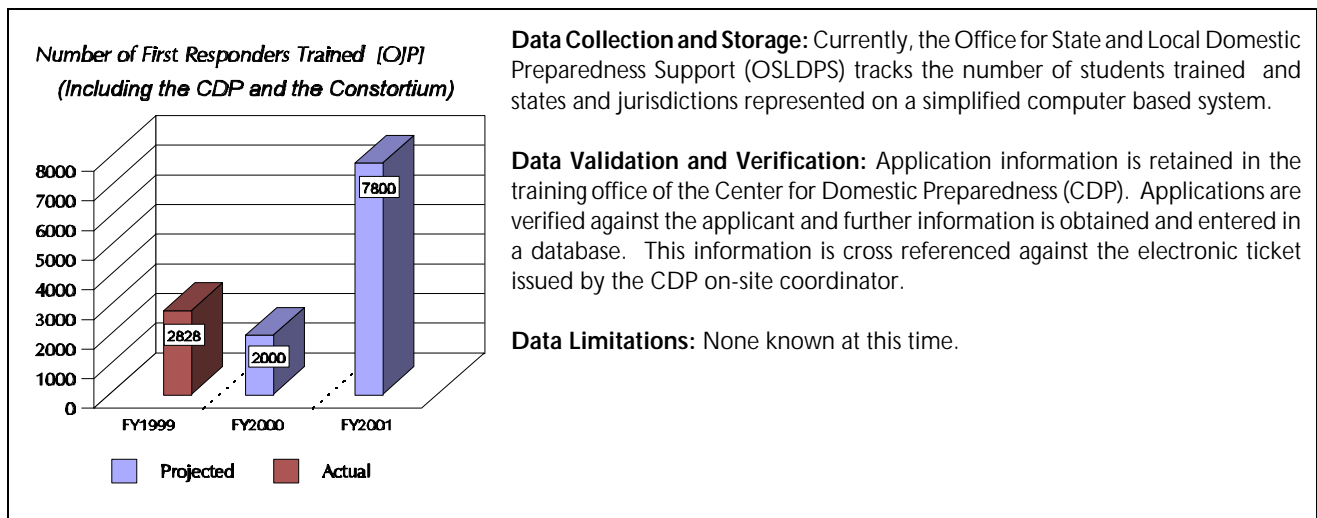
Number of First Responders Trained [OJP] (Including the CDP and the Constortium)

8000
7000
6000
5000
4000
3000
2000
1000
0

2828
2000
7800

FY1999
FY2000
FY2001

Projected
Actual

**Data Collection and Storage:** Currently, the Office for State and Local Domestic Preparedness Support (OSLDPS) tracks the number of students trained and states and jurisdictions represented on a simplified computer based system.

**Data Validation and Verification:** Application information is retained in the training office of the Center for Domestic Preparedness (CDP). Applications are verified against the applicant and further information is obtained and entered in a database. This information is cross referenced against the electronic ticket issued by the CDP on-site coordinator.

**Data Limitations:** None known at this time.